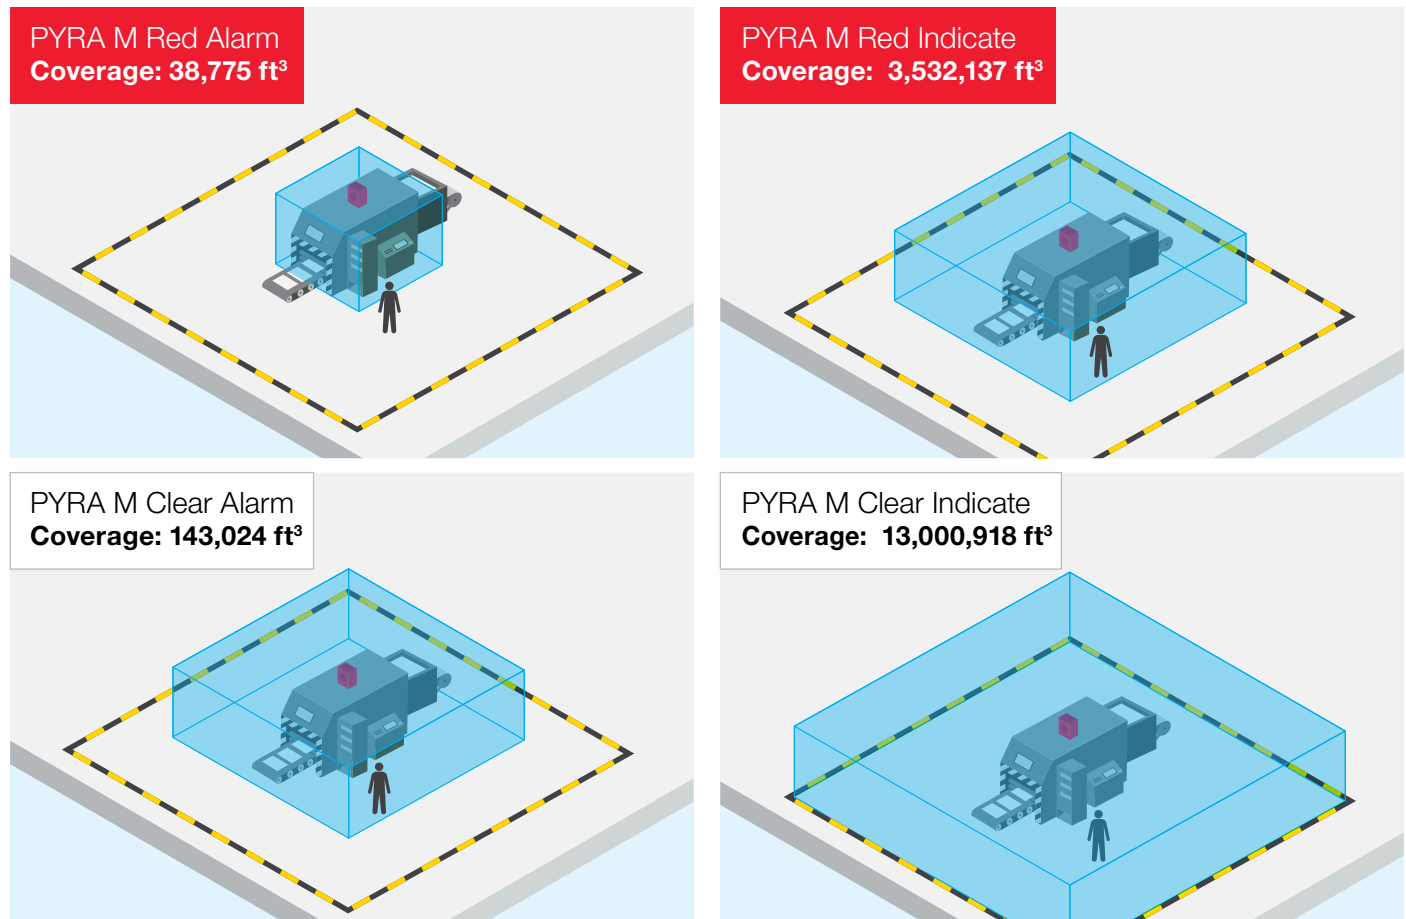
PYRA M Red Alarm
**Coverage: 38,775 ft$^3$**

PYRA M Red Indicate
**Coverage: 3,532,137 ft$^3$**

PYRA M Clear Alarm
**Coverage: 143,024 ft$^3$**

PYRA M Clear Indicate
**Coverage: 13,000,918 ft$^3$**